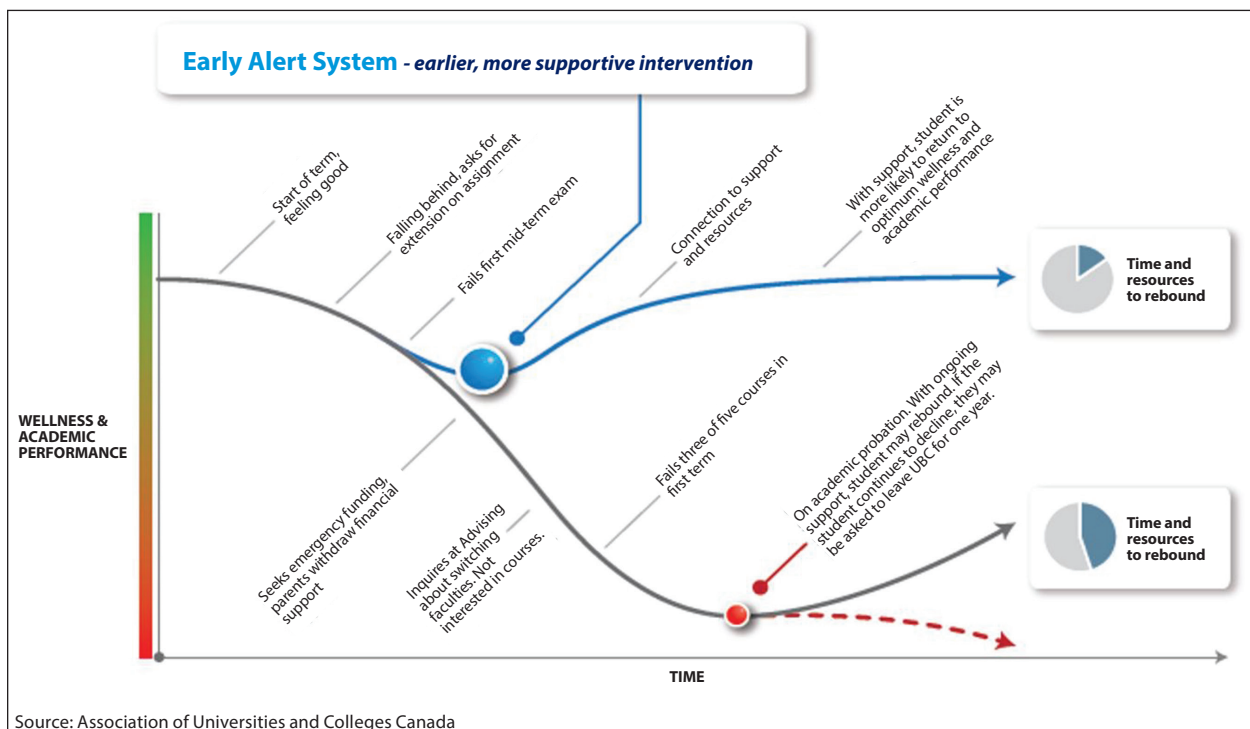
Early Alert System - earlier, more supportive intervention

Start of term, feeling good

Falling behind, asks for extension on assignment

Fails first mid-term exam

Connection to support and resources

With support, student is more likely to return to optimum wellness and academic performance

Time and resources to rebound

WELLNESS & ACADEMIC PERFORMANCE

Seeks emergency funding, parents withdraw financial support

Inquires at Advising about switching faculties. Not interested in courses.

Fails three of five courses in first term

On academic probation. With ongoing support, student may rebound. If the student continues to decline, they may be asked to leave UBC for one year.

Time and resources to rebound

TIME

Source: Association of Universities and Colleges Canada